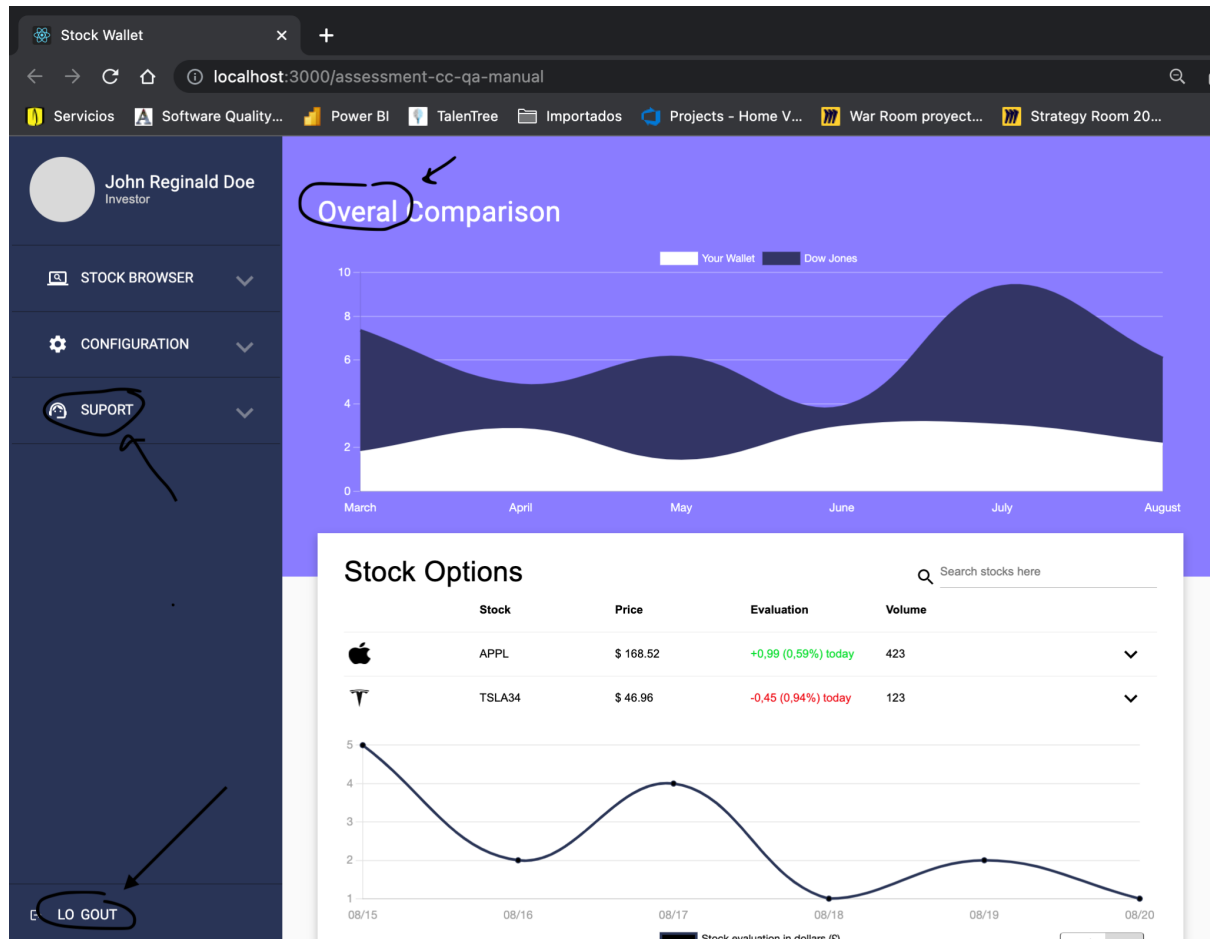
Stock Wallet ×
+
localhost:3000/assessment-cc-qa-manual

Servicios | Software Quality... | Power BI | TalenTree | Importados | Projects - Home V... | War Room proyect... | Strategy Room 20...

John Reginald Doe
Investor

STOCK BROWSER
CONFIGURATION
SUPORT

LO GOUT

Overal Comparison

Your Wallet Dow Jones

10
8
6
4
2
0
March April May June July August

Stock Options

Search stocks here

| | Stock | Price | Evaluation | Volume |
|---|---|---|---|---|
| | APPL | $ 168.52 | +0,99 (0,59%) today | 423 |
| | TSLA34 | $ 46.96 | -0,45 (0,94%) today | 123 |

5
4
3
2
1
08/15 08/16 08/17 08/18 08/19 08/20

Stock evaluation in dollars ($)